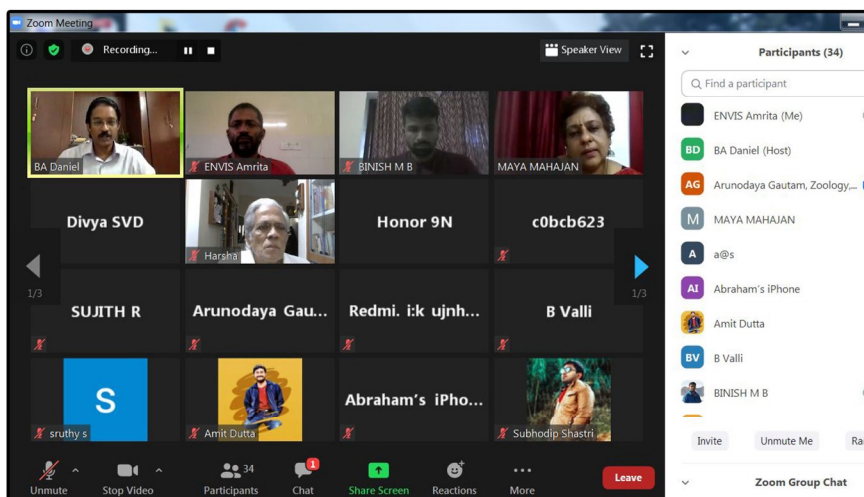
Zoom Meeting

Recording...

Speaker View

BA Daniel

ENVIS Amrita

BINISH M B

MAYA MAHAJAN

Divya SVD

Harsha

Honor 9N

c0bcb623

1/3

1/3

SUJITH R

Arunodaya Gau...

Redmi. i:k ujnh...

B Valli

S

sruthy s

Amit Dutta

Abraham's iPho...

Subhodip Shastri

Unmute

Stop Video

34

Participants

1

Chat

Share Screen

Reactions

More

Leave

Participants (34)

Find a participant

ENVIS Amrita (Me)

BD BA Daniel (Host)

AG Arunodaya Gautam, Zoology,...

M MAYA MAHAJAN

A a@s

AI Abraham's iPhone

Amit Dutta

BV B Valli

BINISH M B

Invite

Unmute Me

Ra

Zoom Group Chat